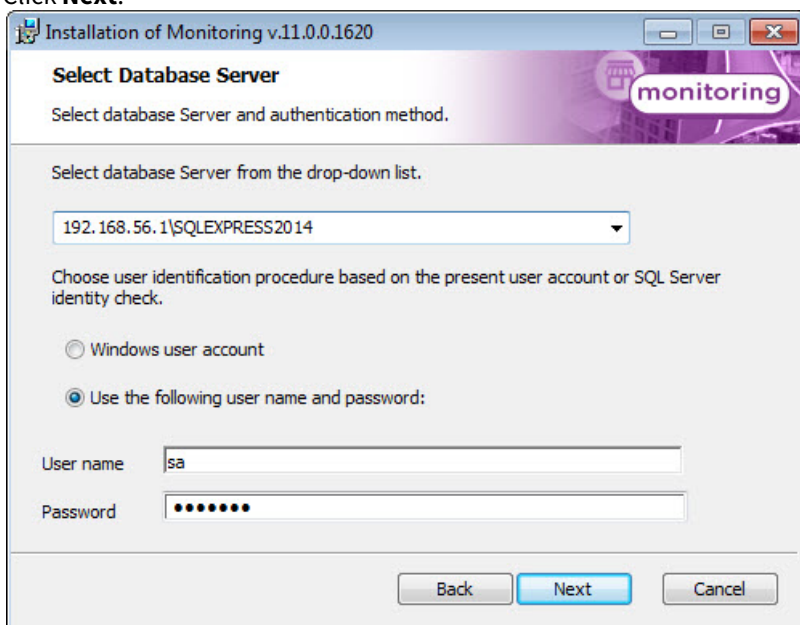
Click **Next**.

Installation of Monitoring v.11.0.0.1620

Select Database Server

Select database Server and authentication method.

monitoring

Select database Server from the drop-down list.

192.168.56.1\SQLEXPRESS2014

Choose user identification procedure based on the present user account or SQL Server identity check.

Windows user account

Use the following user name and password:

User name sa

Password •••••••

Back Next Cancel